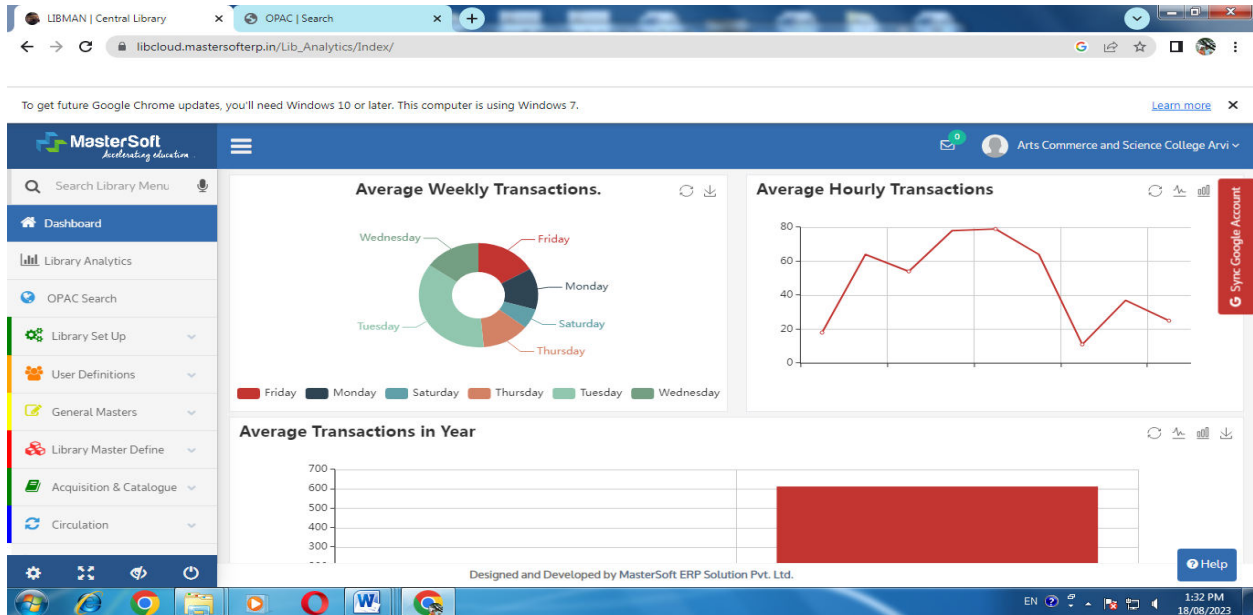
LIBMAN | Central Library
OPAC | Search
libcloud.mastersofterp.in/Lib_Analytics/Index/

To get future Google Chrome updates, you'll need Windows 10 or later. This computer is using Windows 7.
Learn more

MasterSoft
Accelerating education

0
Arts Commerce and Science College Arvi

Search Library Menu
Dashboard
Library Analytics
OPAC Search
Library Set Up
User Definitions
General Masters
Library Master Define
Acquisition & Catalogue
Circulation

Average Weekly Transactions.

Wednesday
Friday
Monday
Saturday
Tuesday
Thursday

Friday Monday Saturday Thursday Tuesday Wednesday

Average Hourly Transactions

80
60
40
20
0

Sync Google Account

Average Transactions in Year

700
600
500
400
300

Designed and Developed by MasterSoft ERP Solution Pvt. Ltd.

Help

EN
1:32 PM
18/08/2023